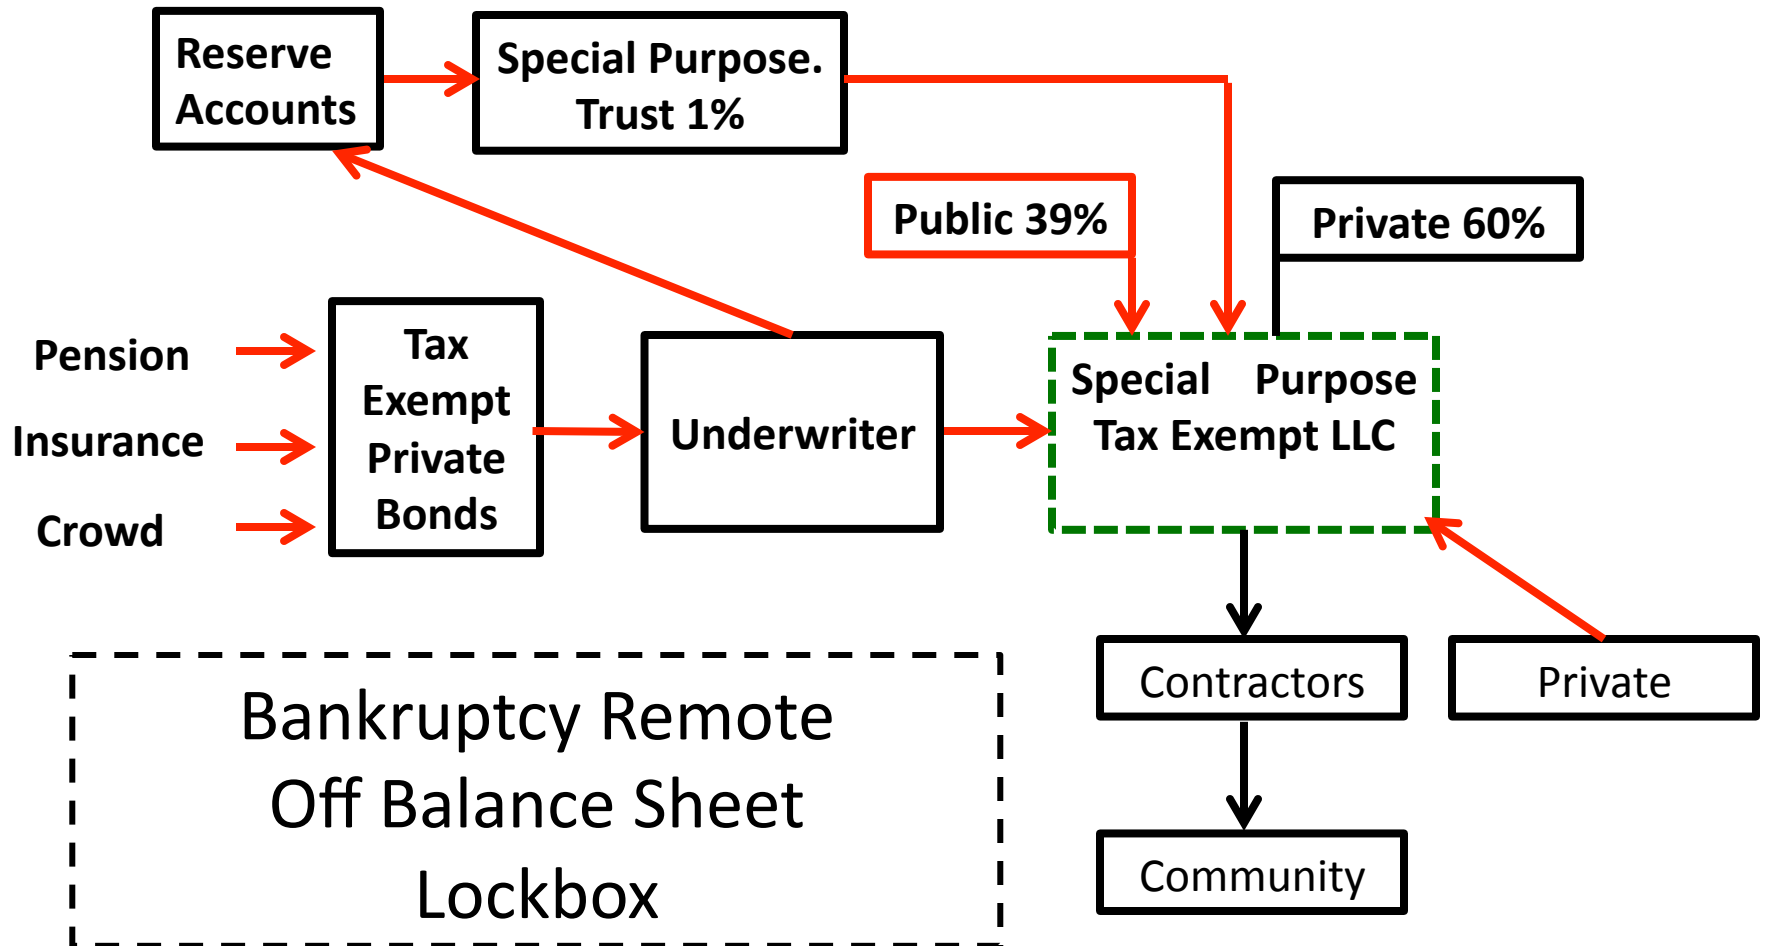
Reserve Accounts

Special Purpose. Trust 1%

Public 39%

Private 60%

Pension

Insurance

Crowd

Tax Exempt Private Bonds

Underwriter

Special Purpose Tax Exempt LLC

Contractors

Private

Community

Bankruptcy Remote
Off Balance Sheet
Lockbox